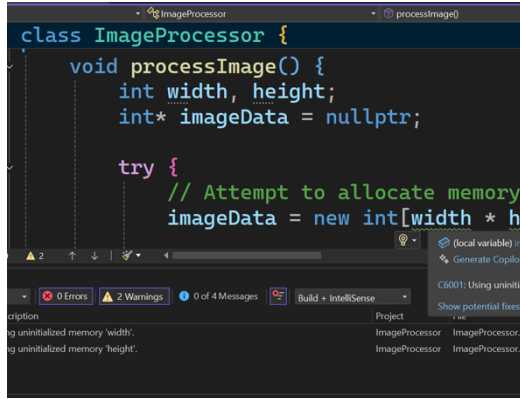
ImageProcessor
processImage()

class ImageProcessor {
void processImage() {
int width, height;
int* imageData = nullptr;

try {
// Attempt to allocate memory
imageData = new int[width * h

2

(local variable) i
Generate Copilo
C6001: Using uniniti
Show potential fixes

0 Errors
2 Warnings
0 of 4 Messages
Build + IntelliSense

| cription | Project | File |
|---|---|---|
| ng uninitialized memory 'width'. | ImageProcessor | ImageProcessor. |
| ng uninitialized memory 'height'. | ImageProcessor | ImageProcessor. |